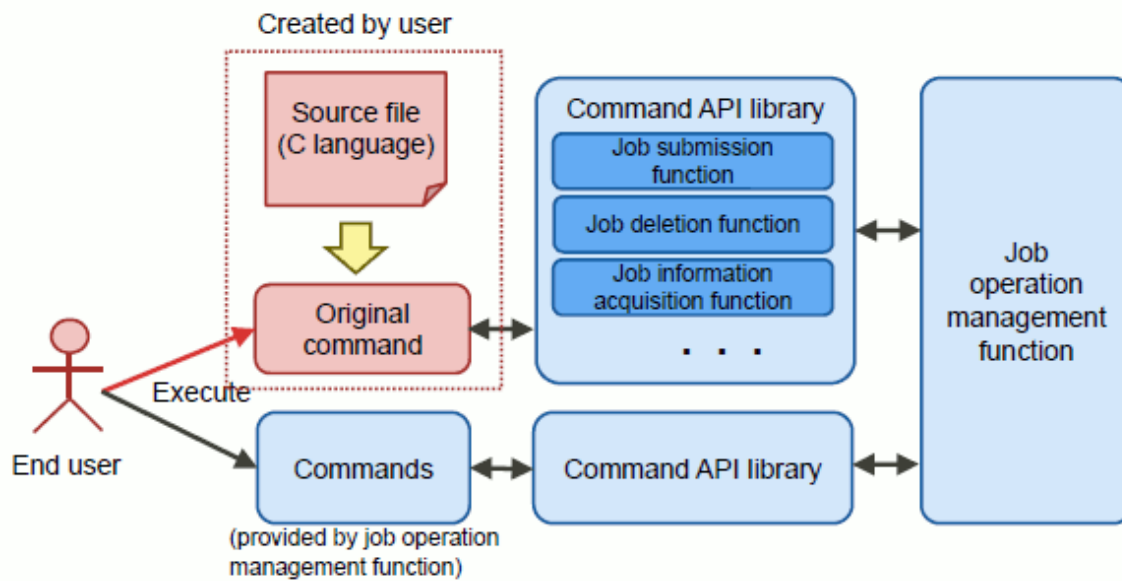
Created by user

Source file (C language)

Original command

Command API library

Job submission function

Job deletion function

Job information acquisition function

. . .

Job operation management function

End user

Execute

Commands

(provided by job operation management function)

Command API library